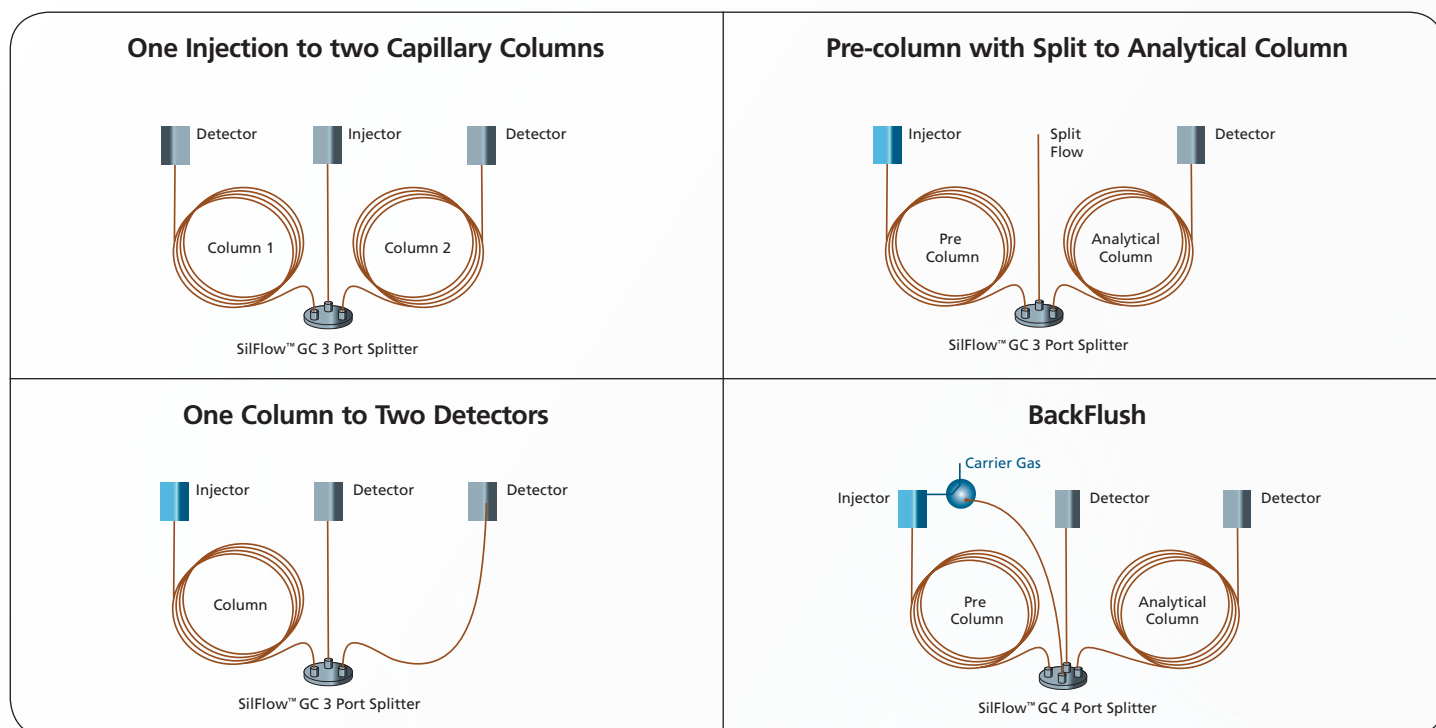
One Injection to two Capillary Columns

Detector Injector Detector

Column 1 Column 2

SilFlow™ GC 3 Port Splitter

Pre-column with Split to Analytical Column

Injector Split Flow Detector

Pre Column Analytical Column

SilFlow™ GC 3 Port Splitter

One Column to Two Detectors

Injector Detector Detector

Column

SilFlow™ GC 3 Port Splitter

BackFlush

Carrier Gas

Injector Detector Detector

Pre Column Analytical Column

SilFlow™ GC 4 Port Splitter